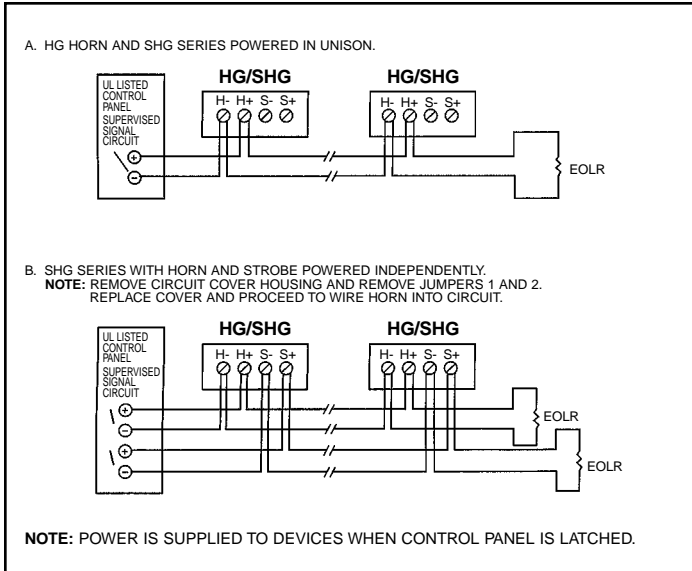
A. HG HORN AND SHG SERIES POWERED IN UNISON.

UL LISTED CONTROL PANEL SUPERVISED SIGNAL CIRCUIT

HG/SHG

H- H+ S- S+

HG/SHG

H- H+ S- S+

$+$

$-$

EOLR

B. SHG SERIES WITH HORN AND STROBE POWERED INDEPENDENTLY.
NOTE: REMOVE CIRCUIT COVER HOUSING AND REMOVE JUMPERS 1 AND 2. REPLACE COVER AND PROCEED TO WIRE HORN INTO CIRCUIT.

UL LISTED CONTROL PANEL SUPERVISED SIGNAL CIRCUIT

HG/SHG

H- H+ S- S+

HG/SHG

H- H+ S- S+

$+$

$-$

$+$

$-$

EOLR

EOLR

NOTE: POWER IS SUPPLIED TO DEVICES WHEN CONTROL PANEL IS LATCHED.